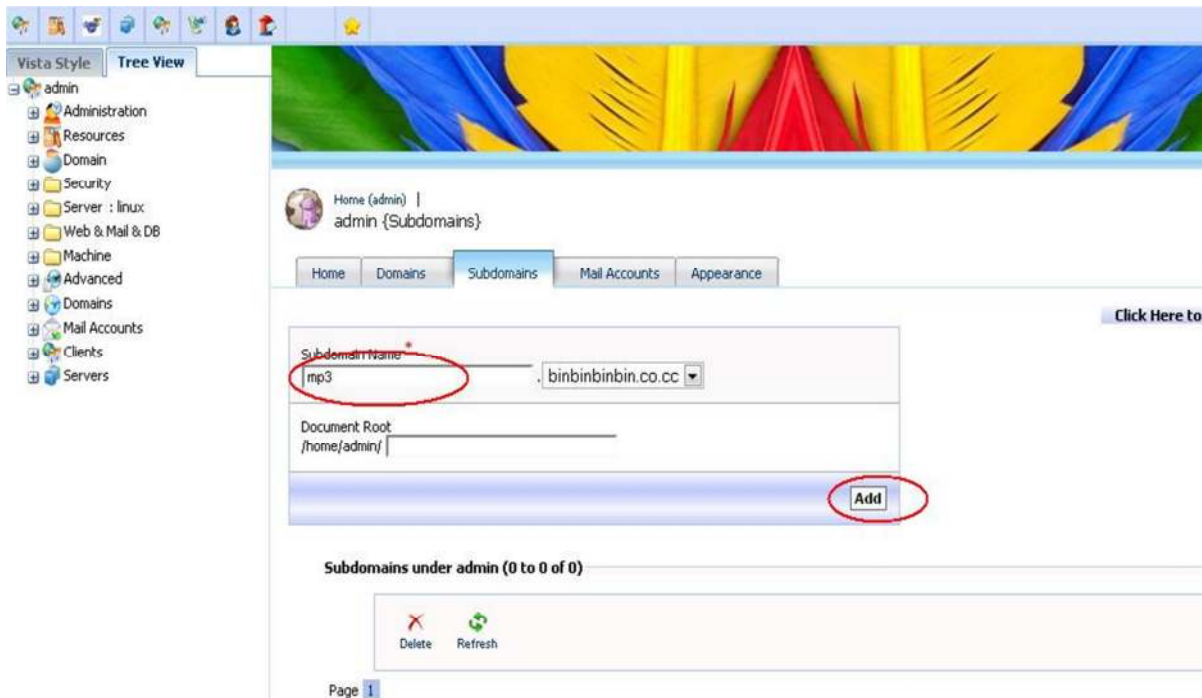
Vista Style Tree View

admin
Administration
Resources
Domain
Security
Server : linux
Web & Mail & DB
Machine
Advanced
Domains
Mail Accounts
Clients
Servers

Home (admin) |
admin {Subdomains}

Home | Domains | Subdomains | Mail Accounts | Appearance

Click Here to

Subdomain Name *
mp3 . binbinbinbin.co.cc

Document Root
/home/admin/

Add

Subdomains under admin (0 to 0 of 0)

Delete Refresh

Page 1